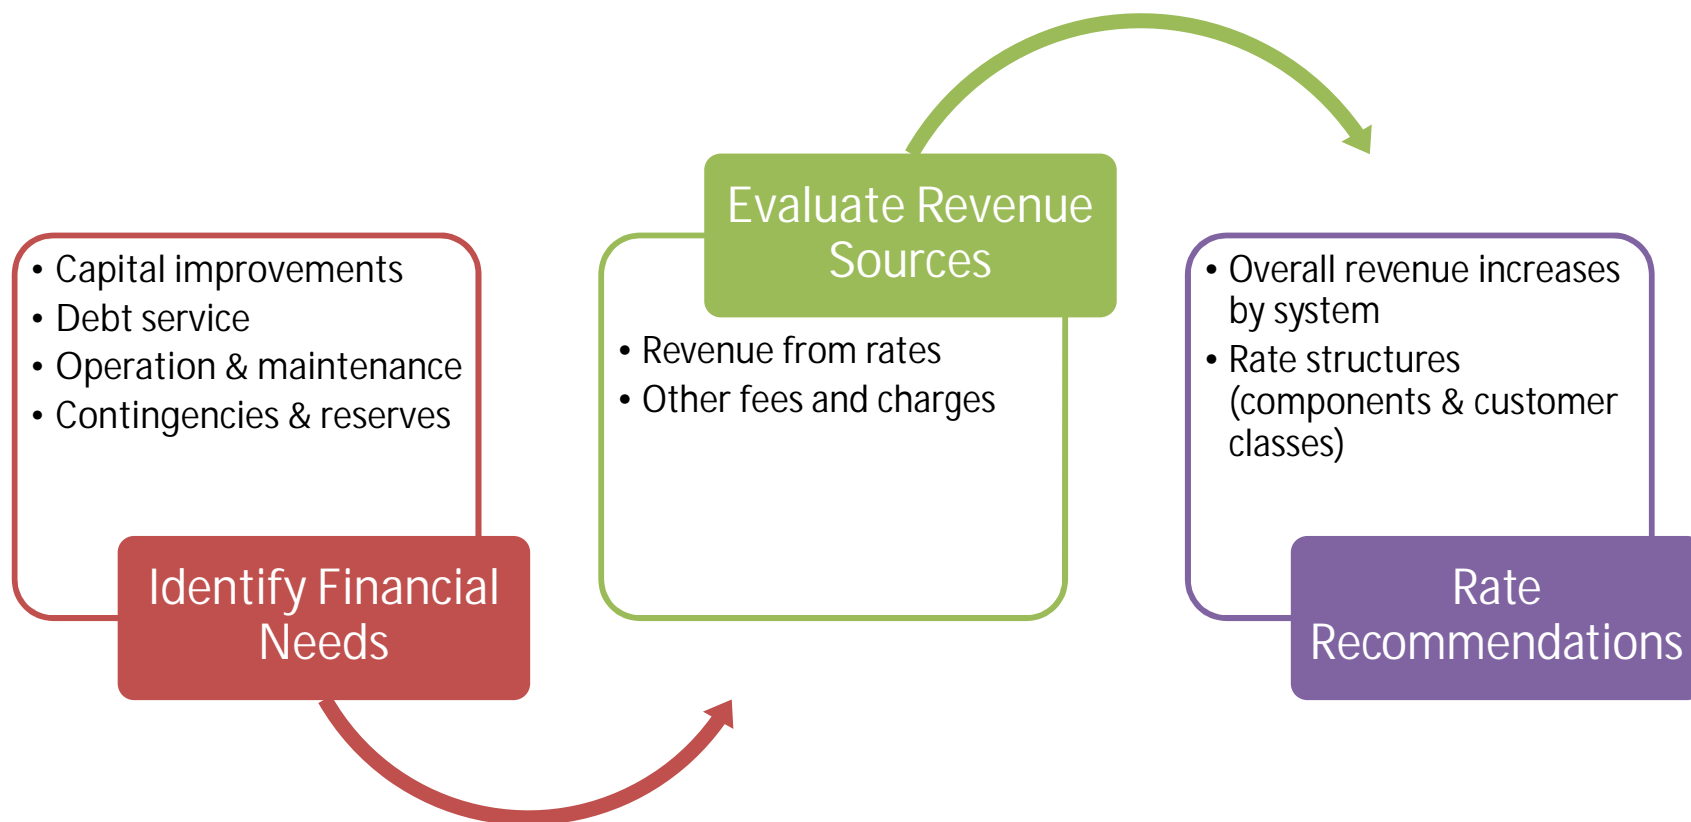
- Capital improvements
- Debt service
- Operation & maintenance
- Contingencies & reserves

Identify Financial Needs

Evaluate Revenue Sources

- Revenue from rates
- Other fees and charges

- Overall revenue increases by system
- Rate structures (components & customer classes)

Rate Recommendations